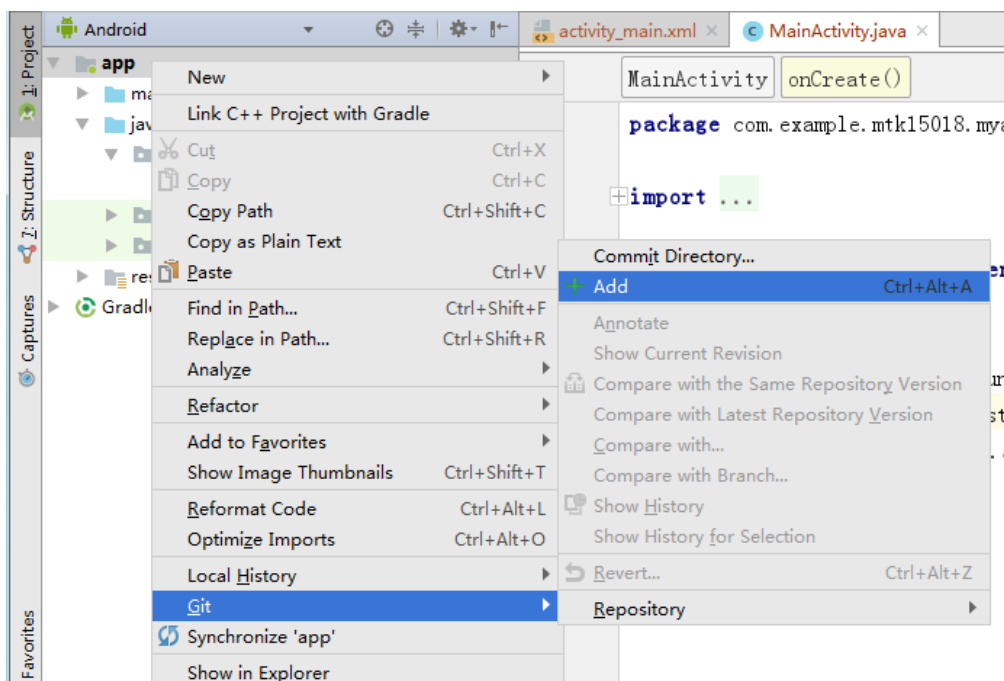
1: Project
7: Structure
Captures
Favorites

Android

app
ma
jav
res
Gradl

activity_main.xml ×
MainActivity.java ×

MainActivity
onCreate()

package com.example.mtk15018.mya

import ...

New
Link C++ Project with Gradle
Cut Ctrl+X
Copy Ctrl+C
Copy Path Ctrl+Shift+C
Copy as Plain Text
Paste Ctrl+V
Find in Path... Ctrl+Shift+F
Replace in Path... Ctrl+Shift+R
Analyze
Refactor
Add to Favorites
Show Image Thumbnails Ctrl+Shift+T
Reformat Code Ctrl+Alt+L
Optimize Imports Ctrl+Alt+O
Local History
Git
Synchronize 'app'
Show in Explorer

Commit Directory...
Add Ctrl+Alt+A
Annotate
Show Current Revision
Compare with the Same Repository Version
Compare with Latest Repository Version
Compare with...
Compare with Branch...
Show History
Show History for Selection
Revert... Ctrl+Alt+Z
Repository